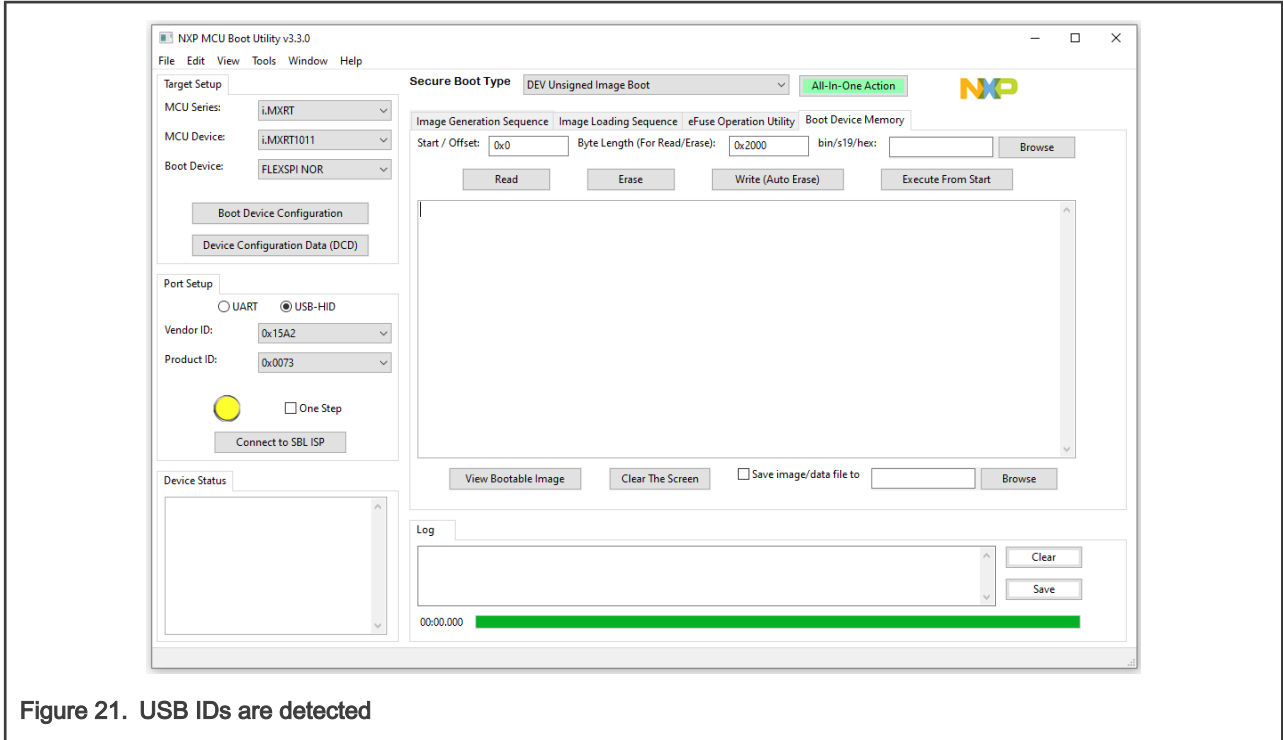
NXP MCU Boot Utility v3.3.0

File Edit View Tools Window Help

Target Setup

MCU Series: i.MXRT

MCU Device: i.MXRT1011

Boot Device: FLEXSPI NOR

Boot Device Configuration

Device Configuration Data (DCD)

Port Setup

UART USB-HID

Vendor ID: 0x15A2

Product ID: 0x0073

One Step

Connect to SBL ISP

Device Status

Secure Boot Type DEV Unsigned Image Boot All-In-One Action

NXP

Image Generation Sequence Image Loading Sequence eFuse Operation Utility Boot Device Memory

Start / Offset: 0x0 Byte Length (For Read/Erase): 0x2000 bin/s19/hex: Browse

Read Erase Write (Auto Erase) Execute From Start

View Bootable Image Clear The Screen Save image/data file to Browse

Log

Clear

Save

00:00.000

Figure 21. USB IDs are detected